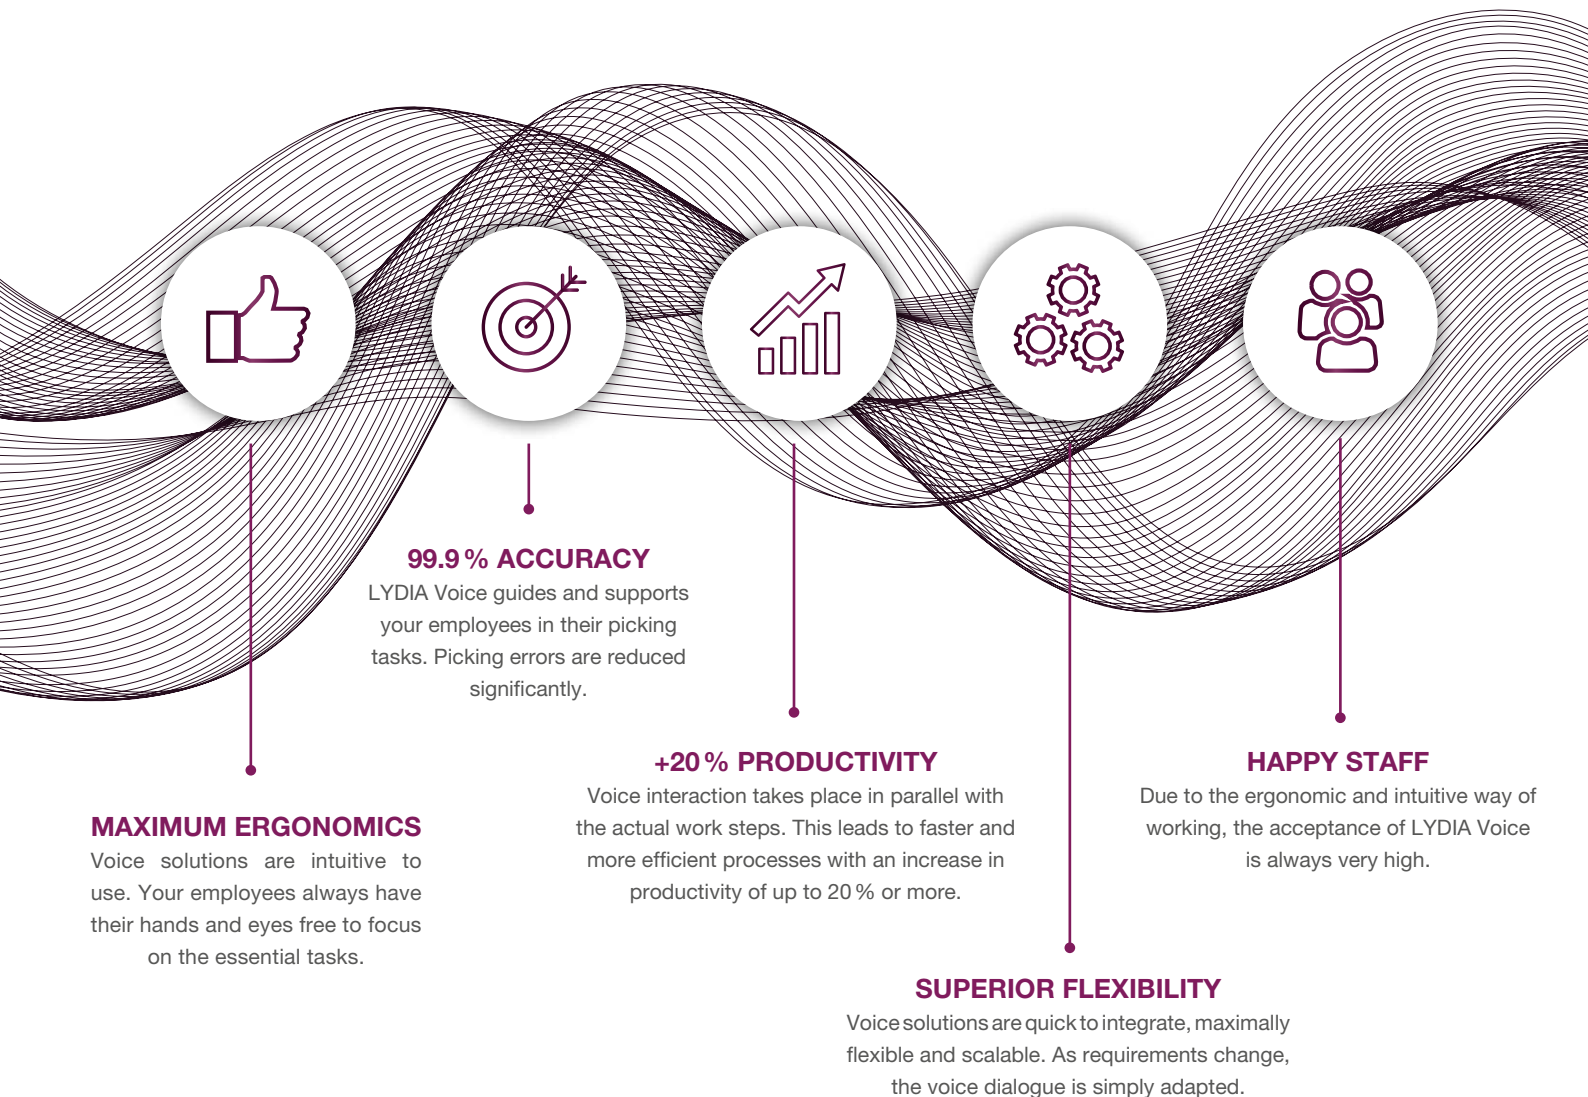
99.9 % ACCURACY
LYDIA Voice guides and supports your employees in their picking tasks. Picking errors are reduced significantly.

MAXIMUM ERGONOMICS
Voice solutions are intuitive to use. Your employees always have their hands and eyes free to focus on the essential tasks.

+20 % PRODUCTIVITY
Voice interaction takes place in parallel with the actual work steps. This leads to faster and more efficient processes with an increase in productivity of up to 20 % or more.

HAPPY STAFF
Due to the ergonomic and intuitive way of working, the acceptance of LYDIA Voice is always very high.

SUPERIOR FLEXIBILITY
Voice solutions are quick to integrate, maximally flexible and scalable. As requirements change, the voice dialogue is simply adapted.